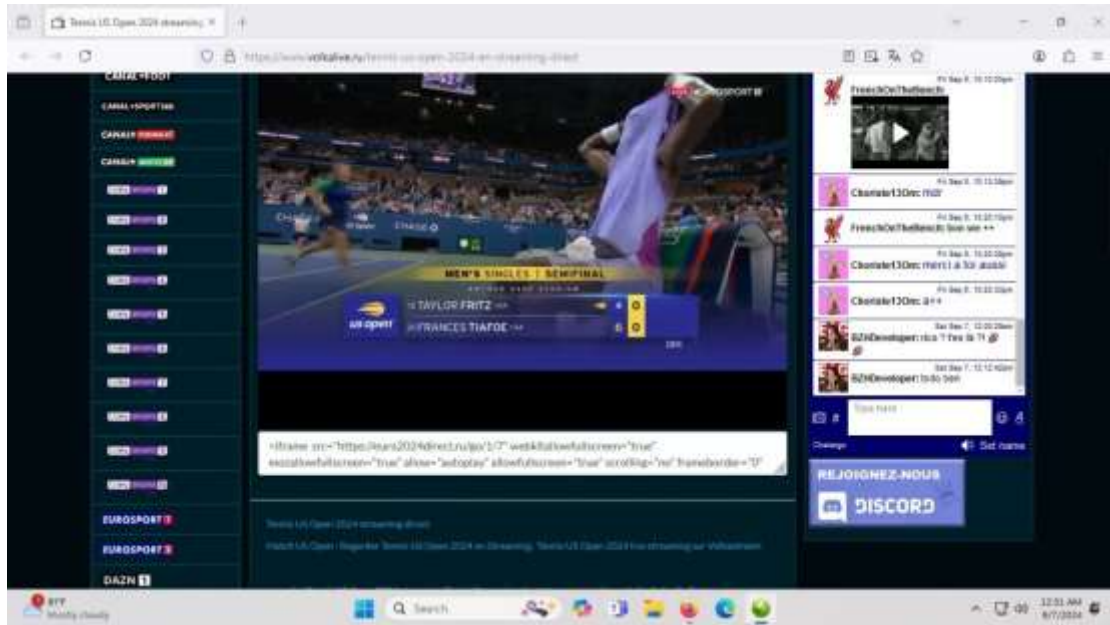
Tennis US Open 2024 streaming

https://www.volkalive.ru/tennis-us-open-2024-en-streaming-direct

CANAL+FOOT
CANAL+SPORT360
CANAL+ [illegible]
CANAL+ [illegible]
EUROSPORT 1
EUROSPORT 2
DAZN 1

EUROSPORT

MEN'S SINGLES | SEMIFINAL
us open
TAYLOR FRITZ
FRANCES TIAFOE

<iframe src="https://euro2024direct.ru/go/1/7" webkitallowfullscreen="true" mozallowfullscreen="true" allow="autoplay" allowfullscreen="true" scrolling="no" frameborder="0"

Tennis US Open 2024 streaming direct

Watch US Open | Regarder Tennis US Open 2024 en Streaming. Tennis US Open 2024 live streaming sur Volkastream

FrenchOnTheBench
Chantale13Dm: mdr
FrenchOnTheBench: bon vin ++
Chantale13Dm: merci à toi aussi
Chantale13Dm: a++
BZHDeveloper: nice ? fee la ?!
BZHDeveloper: to do bien

Type here
Set name
REJOIGNEZ-NOUS
DISCORD

Search
12:31 AM
9/7/2024